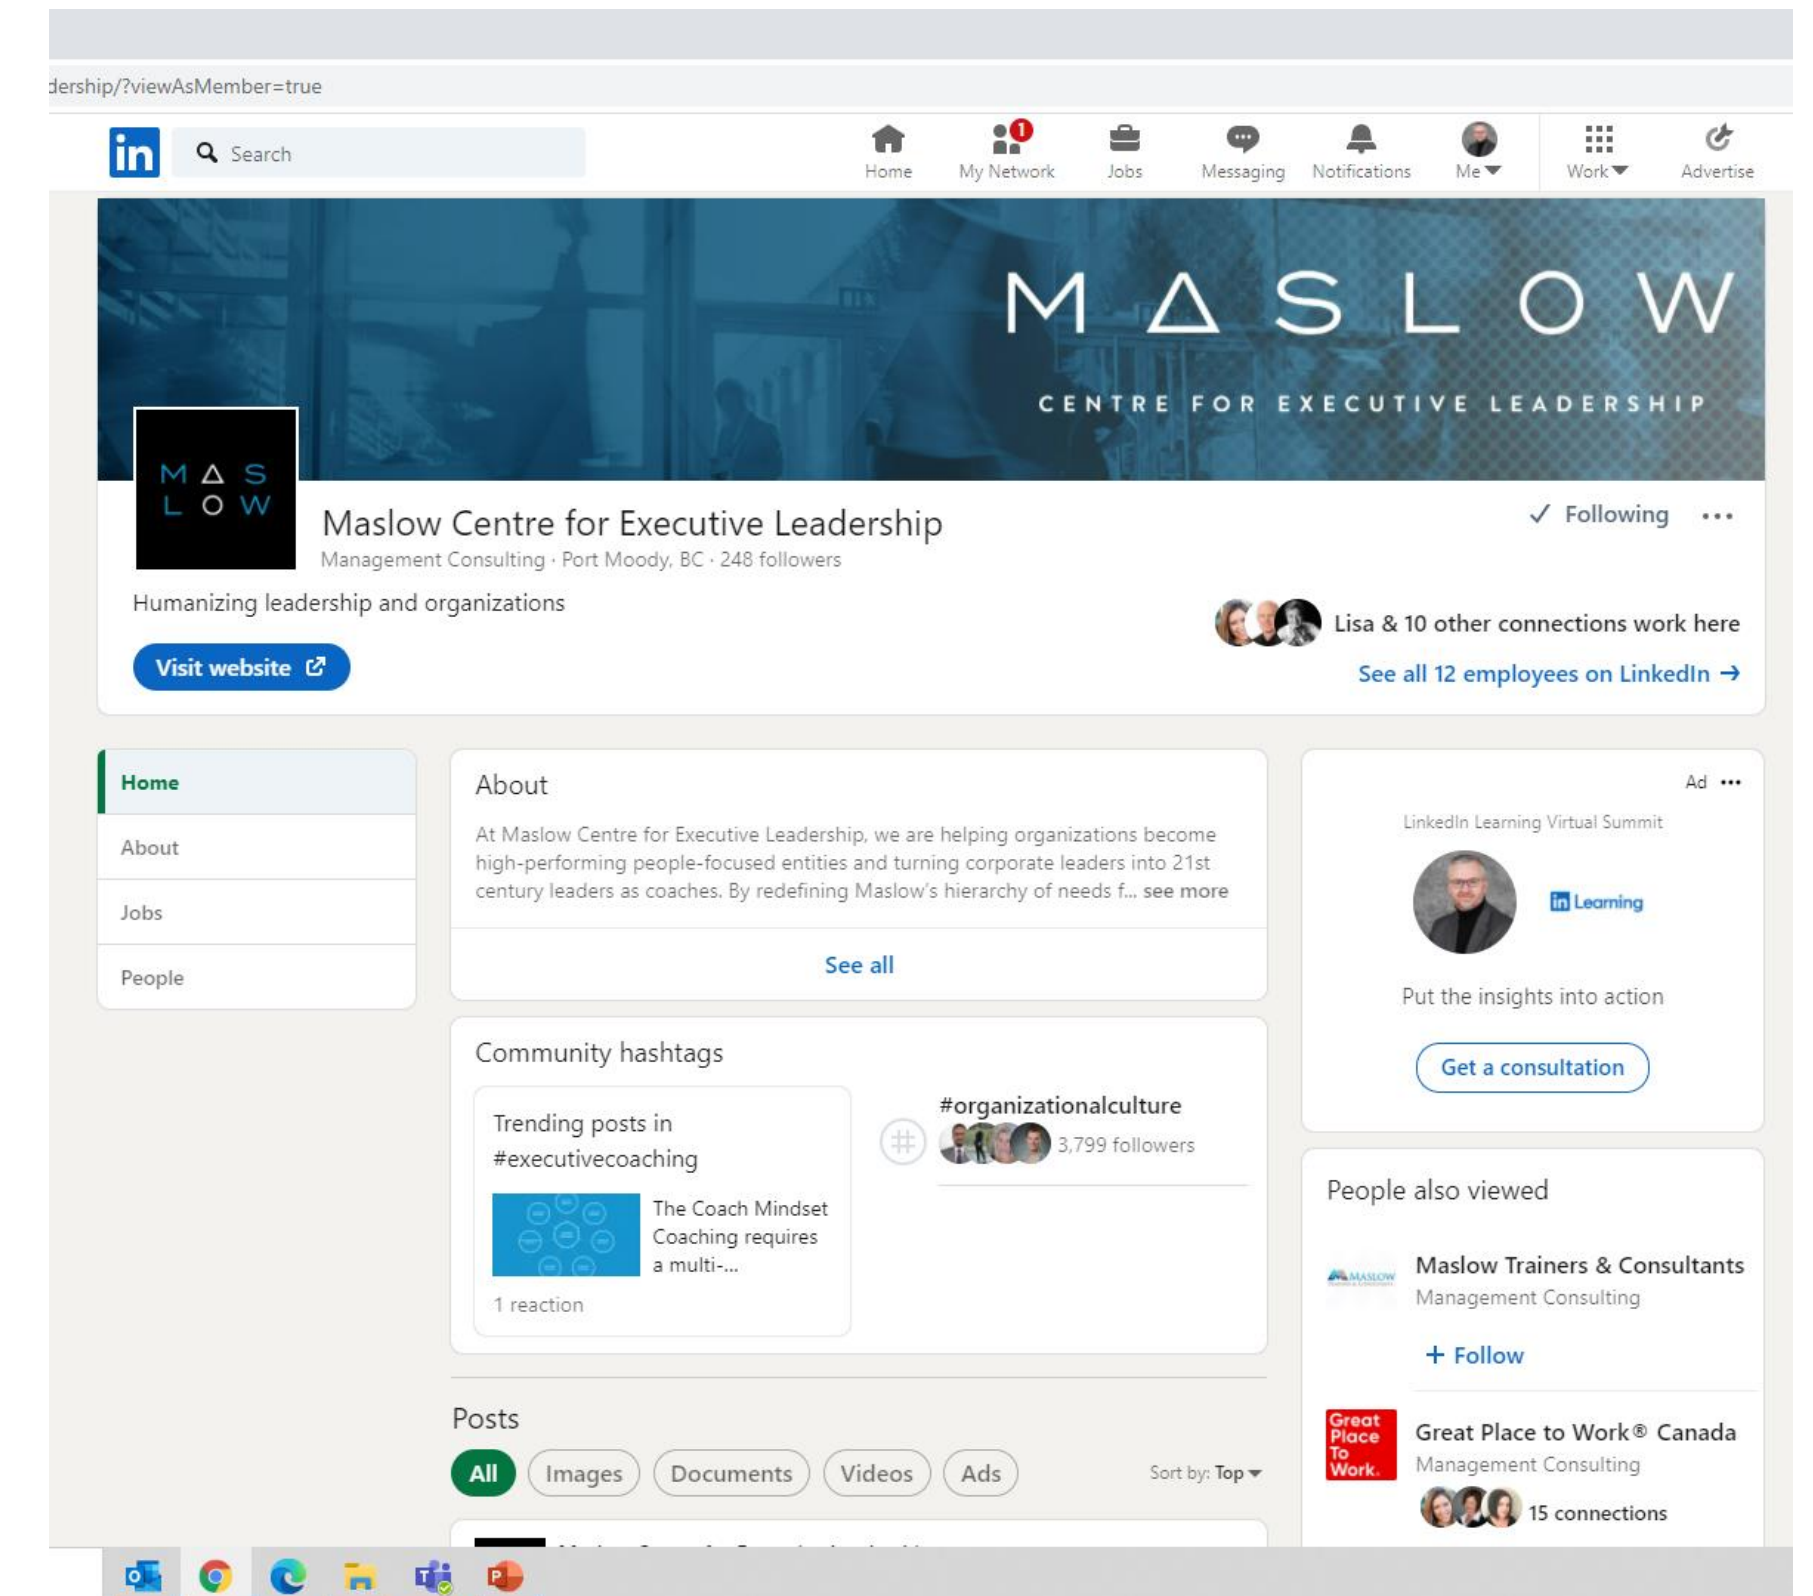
dership/?viewAsMember=true

in Search

Home My Network 1 Jobs Messaging Notifications Me Work Advertise

MASLOW
CENTRE FOR EXECUTIVE LEADERSHIP

MAS LOW

Maslow Centre for Executive Leadership
Management Consulting · Port Moody, BC · 248 followers

✓ Following ···

Humanizing leadership and organizations

Lisa & 10 other connections work here

Visit website

See all 12 employees on LinkedIn →

Home
About
Jobs
People

About

At Maslow Centre for Executive Leadership, we are helping organizations become high-performing people-focused entities and turning corporate leaders into 21st century leaders as coaches. By redefining Maslow's hierarchy of needs f... see more

See all

Community hashtags

Trending posts in #executivecoaching

The Coach Mindset Coaching requires a multi-...

1 reaction

#organizationalculture
3,799 followers

Posts

All Images Documents Videos Ads Sort by: Top

Ad ···

LinkedIn Learning Virtual Summit

Learning

Put the insights into action

Get a consultation

People also viewed

Maslow Trainers & Consultants
Management Consulting

+ Follow

Great Place To Work.

Great Place to Work® Canada
Management Consulting

15 connections